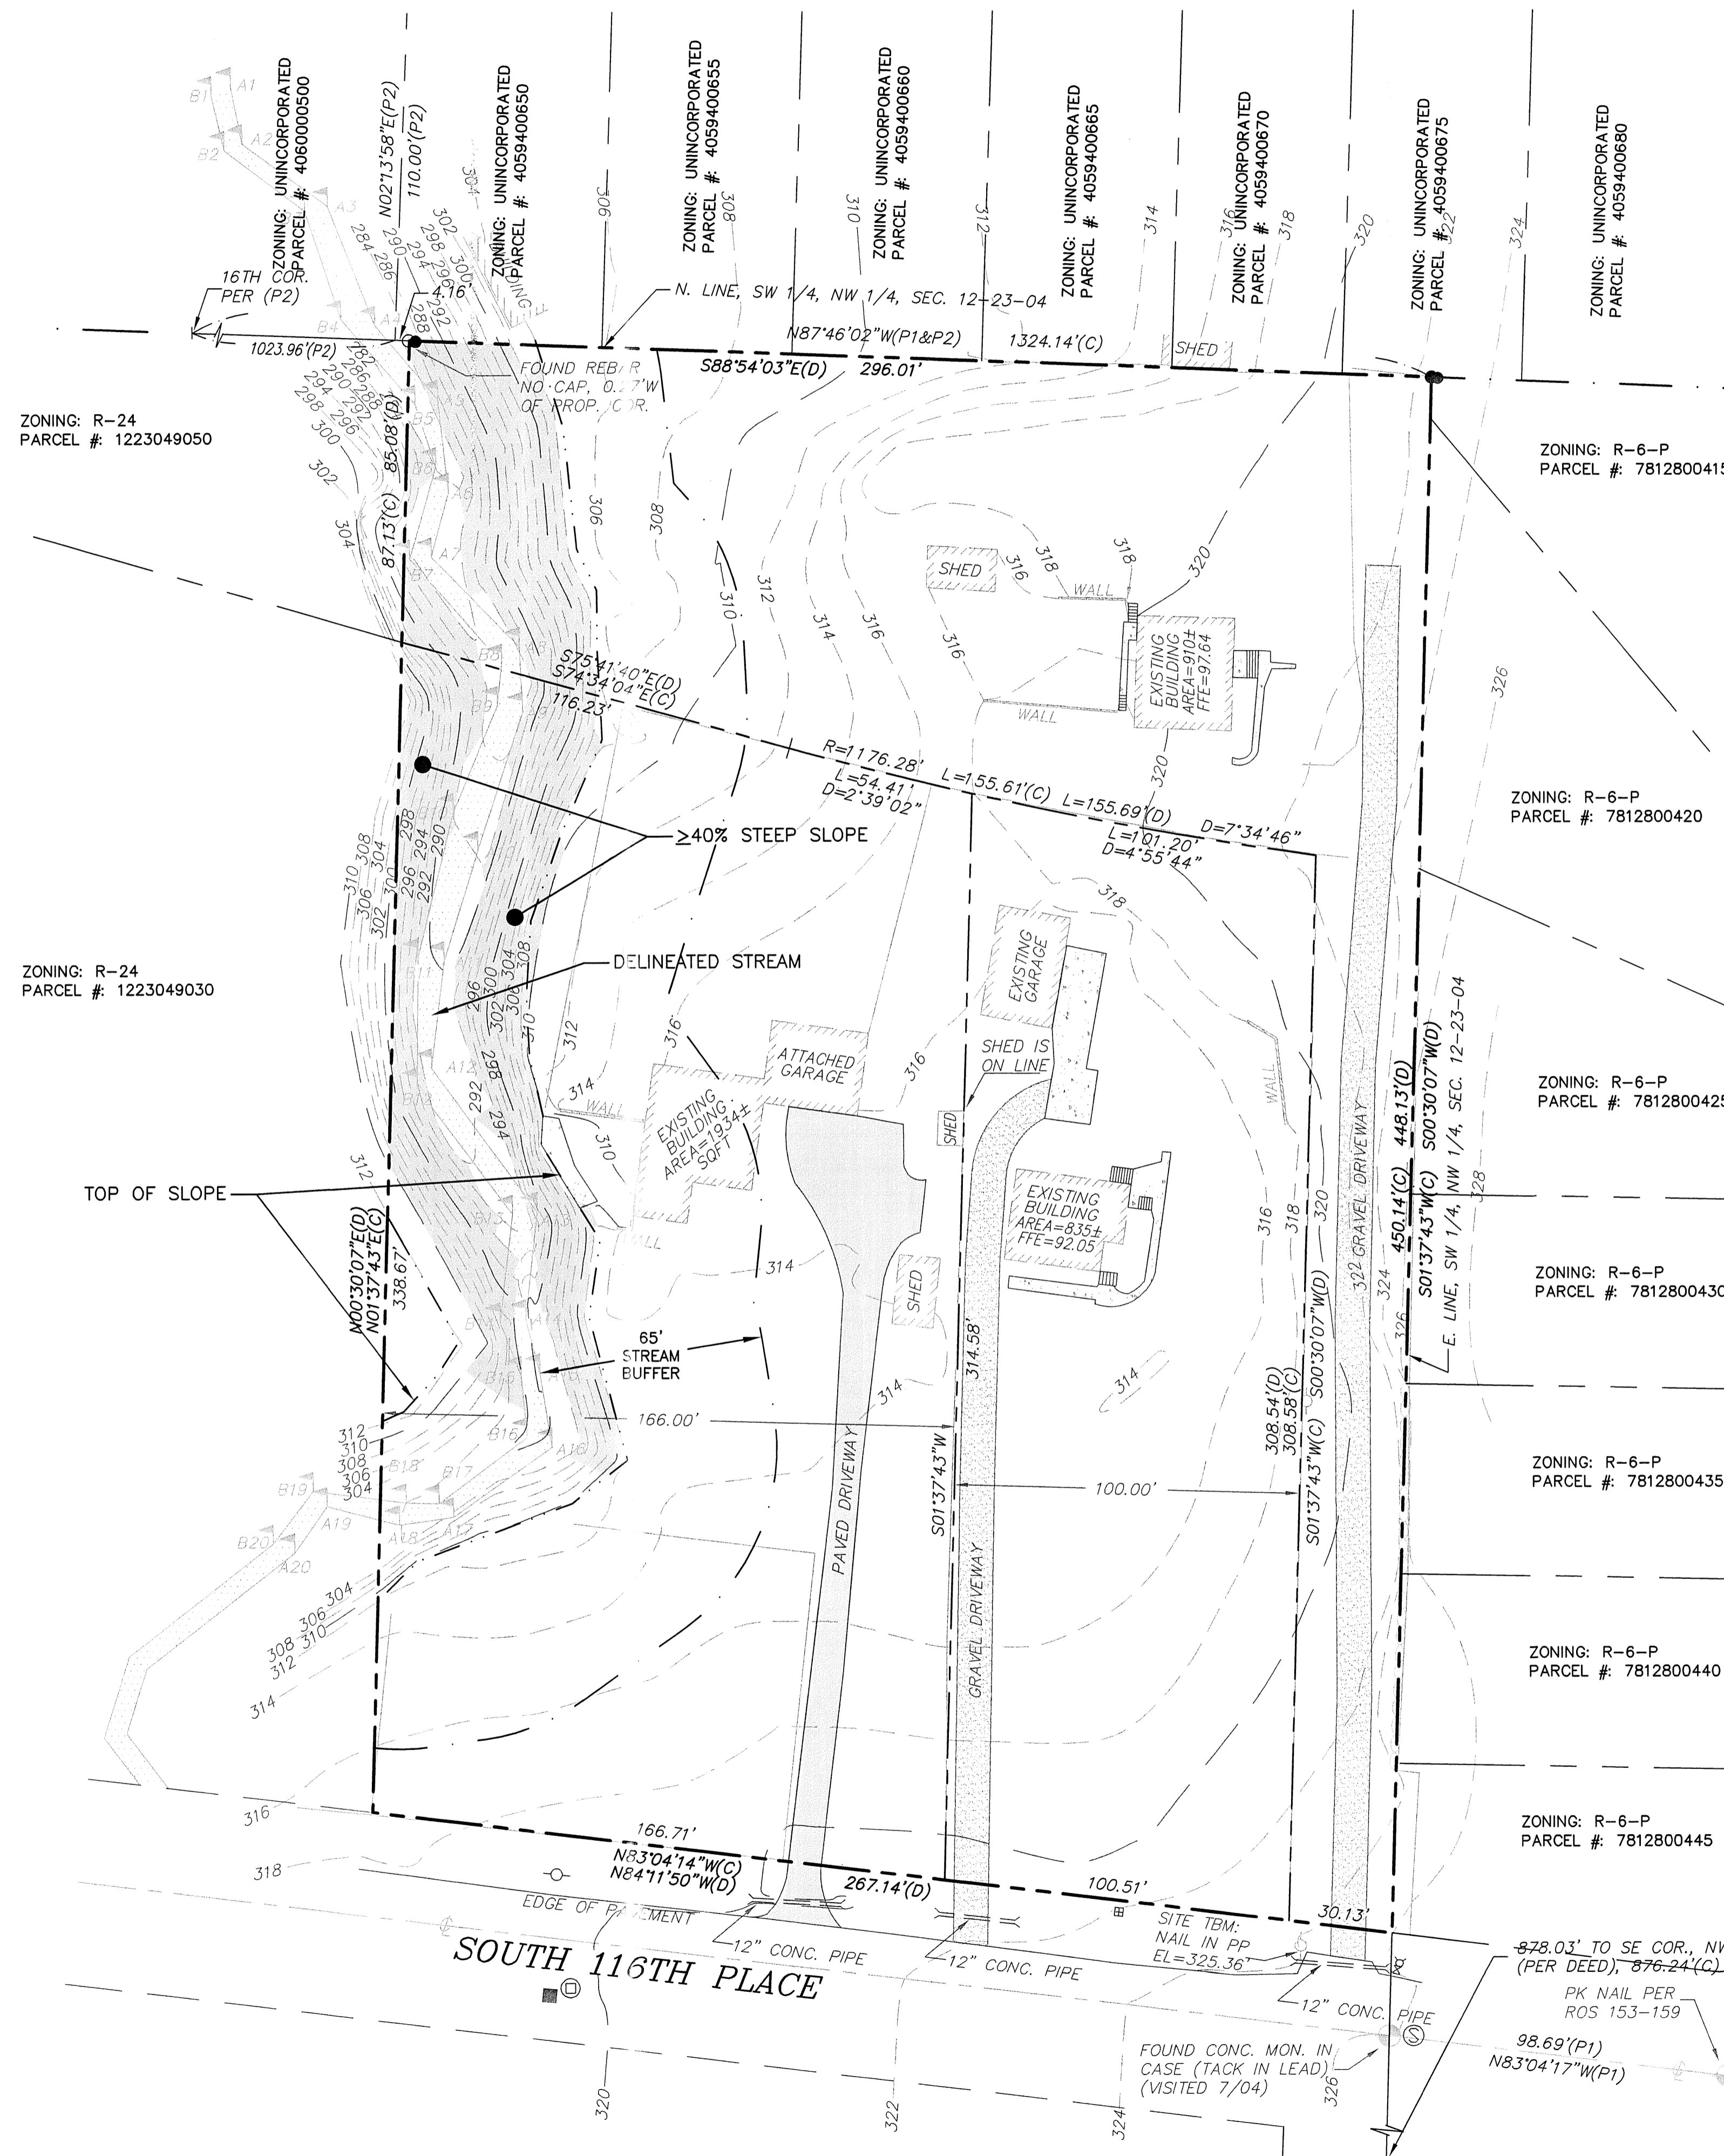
ZONING: UNINCORPORATED
PARCEL #: 4060000500

ZONING: UNINCORPORATED
PARCEL #: 4059400650

ZONING: UNINCORPORATED
PARCEL #: 4059400655

ZONING: UNINCORPORATED
PARCEL #: 4059400660

ZONING: UNINCORPORATED
PARCEL #: 4059400665

ZONING: UNINCORPORATED
PARCEL #: 4059400670

ZONING: UNINCORPORATED
PARCEL #: 4059400675

ZONING: UNINCORPORATED
PARCEL #: 4059400680

N02°13'58"E(P2)
110.00'(P2)
4.16'
16TH COR. PER (P2)
1023.96'(P2)
N. LINE, SW 1/4, NW 1/4, SEC. 12-23-04
N87°46'02"W(P1&P2)
1324.14'(C)
SHED
S88°54'03"E(D)
296.01'
FOUND REBAR NO CAP, 0.27'W OF PROP. COR.

ZONING: R-24
PARCEL #: 1223049050

ZONING: R-6-P
PARCEL #: 7812800415

85.08'(D)
87.13'(C)
SHED
WALL
EXISTING BUILDING AREA=910± FFE=97.64
WALL
S75°41'40"E(D)
S74°34'04"E(C)
116.23'
R=1176.28'
L=54.41'
D=2°39'02"
L=155.61'(C)
L=155.69'(D)
L=101.20'
D=4°55'44"
D=7°34'46"

ZONING: R-6-P
PARCEL #: 7812800420

≥40% STEEP SLOPE

ZONING: R-24
PARCEL #: 1223049030

DELINEATED STREAM
EXISTING GARAGE
ATTACHED GARAGE
SHED IS ON LINE
WALL
EXISTING BUILDING AREA=1934± SQFT
SHED
EXISTING BUILDING AREA=835± FFE=92.05
WALL
448.13'(D)
S00°30'07"W(D)
450.14'(C)
S01°37'43"W(C)
E. LINE, SW 1/4, NW 1/4, SEC. 12-23-04

ZONING: R-6-P
PARCEL #: 7812800425

TOP OF SLOPE
N00°30'07"E(D)
N01°37'43"E(C)
338.67'
SHED
65' STREAM BUFFER
314.58'
S01°37'43"W
PAVED DRIVEWAY
GRAVEL DRIVEWAY
GRAVEL DRIVEWAY
166.00'
100.00'
308.54'(D)
308.58'(C)
S00°30'07"W(D)
S01°37'43"W(C)

ZONING: R-6-P
PARCEL #: 7812800430

ZONING: R-6-P
PARCEL #: 7812800435

ZONING: R-6-P
PARCEL #: 7812800440

ZONING: R-6-P
PARCEL #: 7812800445

166.71'
N83°04'14"W(C)
N84°11'50"W(D)
267.14'(D)
100.51'
30.13'
EDGE OF PAVEMENT
SITE TBM: NAIL IN PP EL=325.36'
12" CONC. PIPE
12" CONC. PIPE
12" CONC. PIPE
SOUTH 116TH PLACE
878.03' TO SE COR., NW (PER DEED), 876.24'(C)
PK NAIL PER ROS 153-159
98.69'(P1)
N83°04'17"W(P1)
FOUND CONC. MON. IN CASE (TACK IN LEAD) (VISITED 7/04)